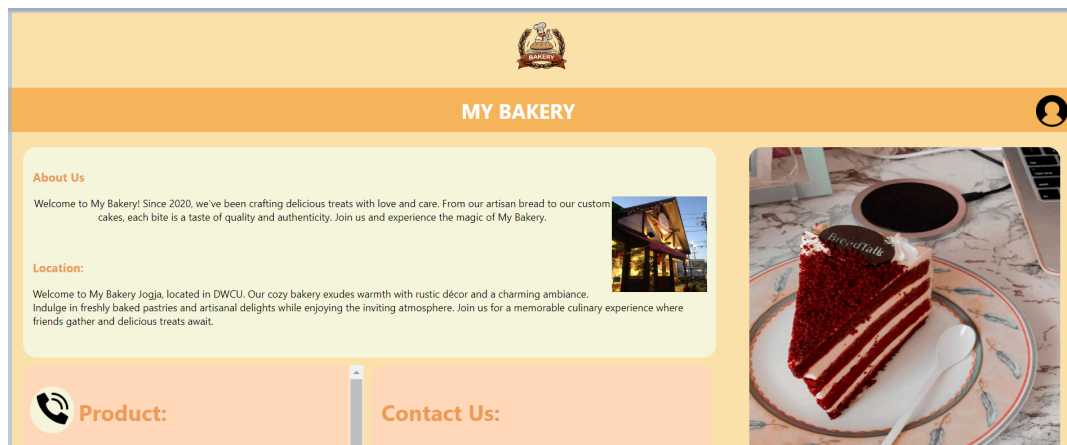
BAKERY

MY BAKERY

About Us

Welcome to My Bakery! Since 2020, we've been crafting delicious treats with love and care. From our artisan bread to our custom cakes, each bite is a taste of quality and authenticity. Join us and experience the magic of My Bakery.

Location:

Welcome to My Bakery Jogja, located in DWCU. Our cozy bakery exudes warmth with rustic décor and a charming ambiance. Indulge in freshly baked pastries and artisanal delights while enjoying the inviting atmosphere. Join us for a memorable culinary experience where friends gather and delicious treats await.

Product:

Contact Us:

BreadTalk